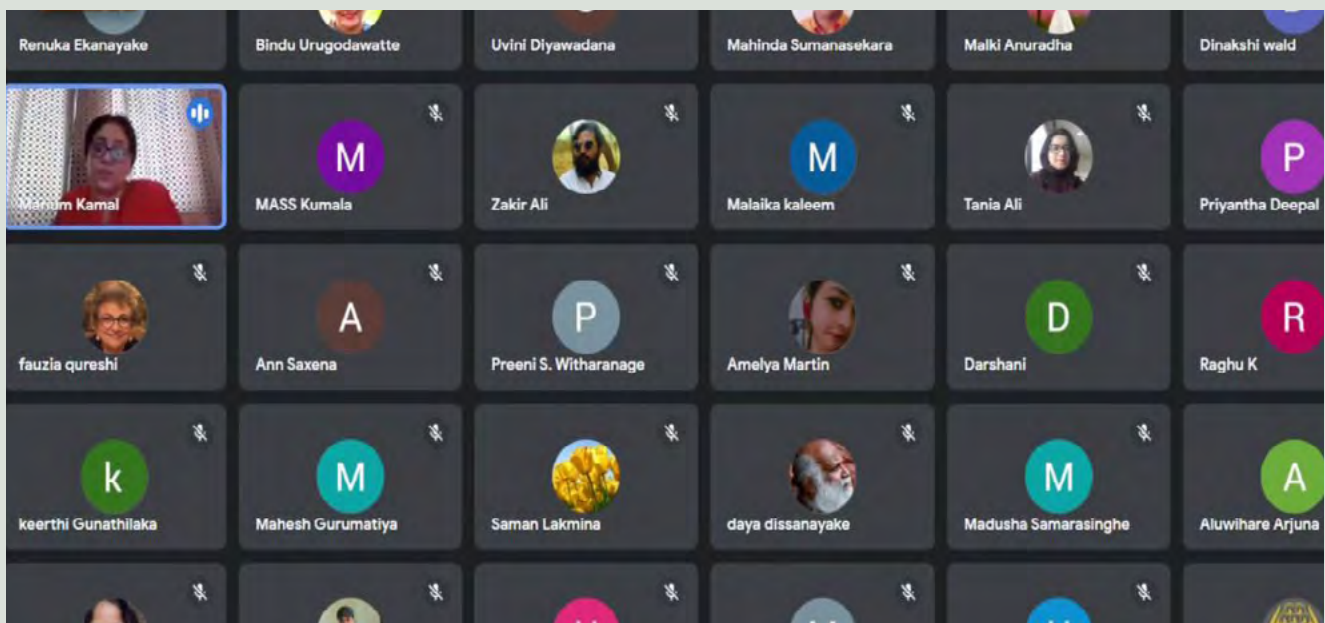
Renuka Ekanayake
Bindu Urugodawatte
Uvini Diyawadana
Mahinda Sumanasekara
Malki Anuradha
Dinakshi wald

Manum Kamal
M
MASS Kumala
Zakir Ali
M
Malaika kaleem
Tania Ali
P
Priyantha Deepal

fauzia qureshi
A
Ann Saxena
P
Preeni S. Witharanage
Amelya Martin
D
Darshani
R
Raghu K

k
keerthi Gunathilaka
M
Mahesh Gurumatiya
Saman Lakmina
daya dissanayake
M
Madusha Samarasinghe
A
Aluwihare Arjuna